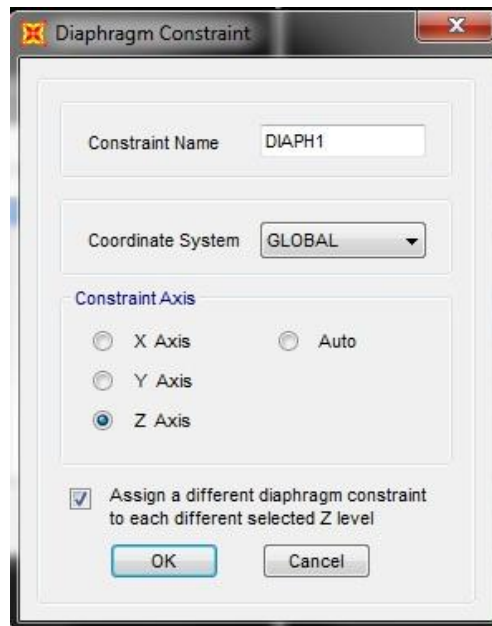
Diaphragm Constraint

Constraint Name DIAPH1

Coordinate System GLOBAL

Constraint Axis

X Axis

Auto

Y Axis

Z Axis

Assign a different diaphragm constraint to each different selected Z level

OK

Cancel